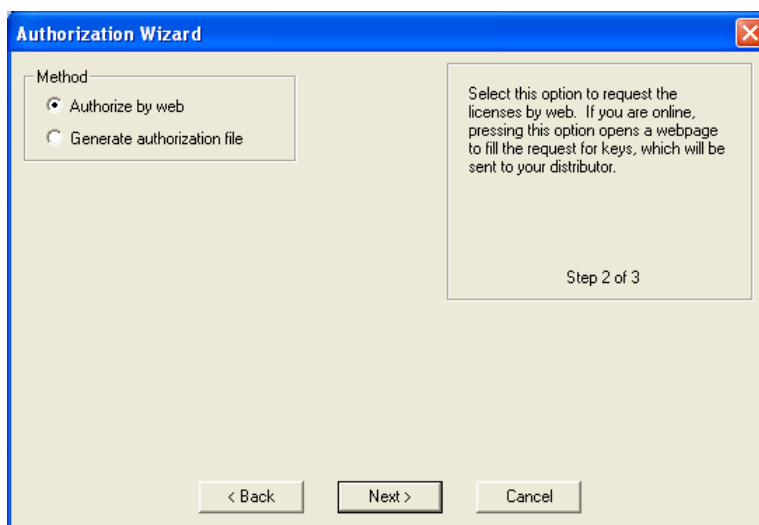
Authorization Wizard

Method
Authorize by web
Generate authorization file

Select this option to request the licenses by web. If you are online, pressing this option opens a webpage to fill the request for keys, which will be sent to your distributor.

Step 2 of 3

< Back
Next >
Cancel